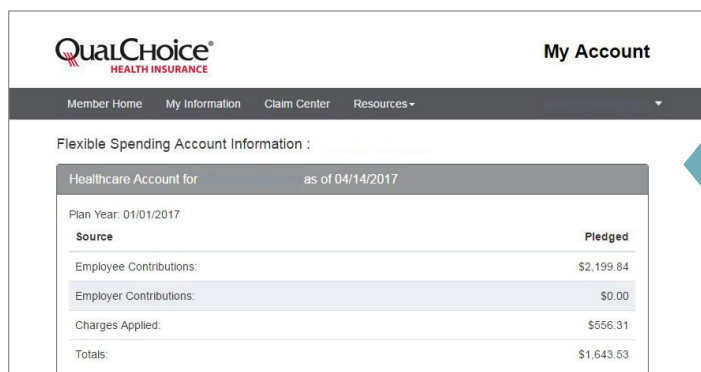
QualChoice®
HEALTH INSURANCE

My Account

Member Home My Information Claim Center Resources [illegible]

Flexible Spending Account Information :

Healthcare Account for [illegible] as of 04/14/2017

Plan Year: 01/01/2017

| Source | Pledged |
|---|---|
| Employee Contributions: | \$2,199.84 |
| Employer Contributions: | \$0.00 |
| Charges Applied: | \$556.31 |
| Totals: | \$1,643.53 |